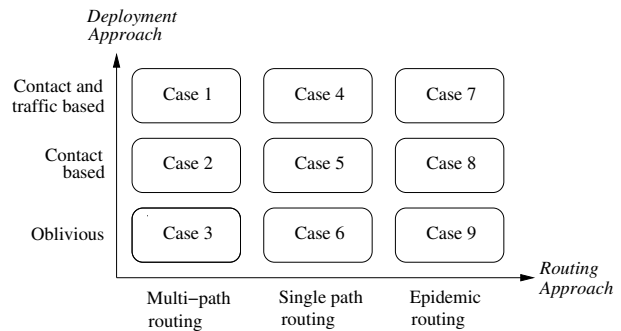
Deployment Approach

Contact and traffic based

Case 1

Case 4

Case 7

Contact based

Case 2

Case 5

Case 8

Oblivious

Case 3

Case 6

Case 9

Routing Approach

Multi−path routing

Single path routing

Epidemic routing